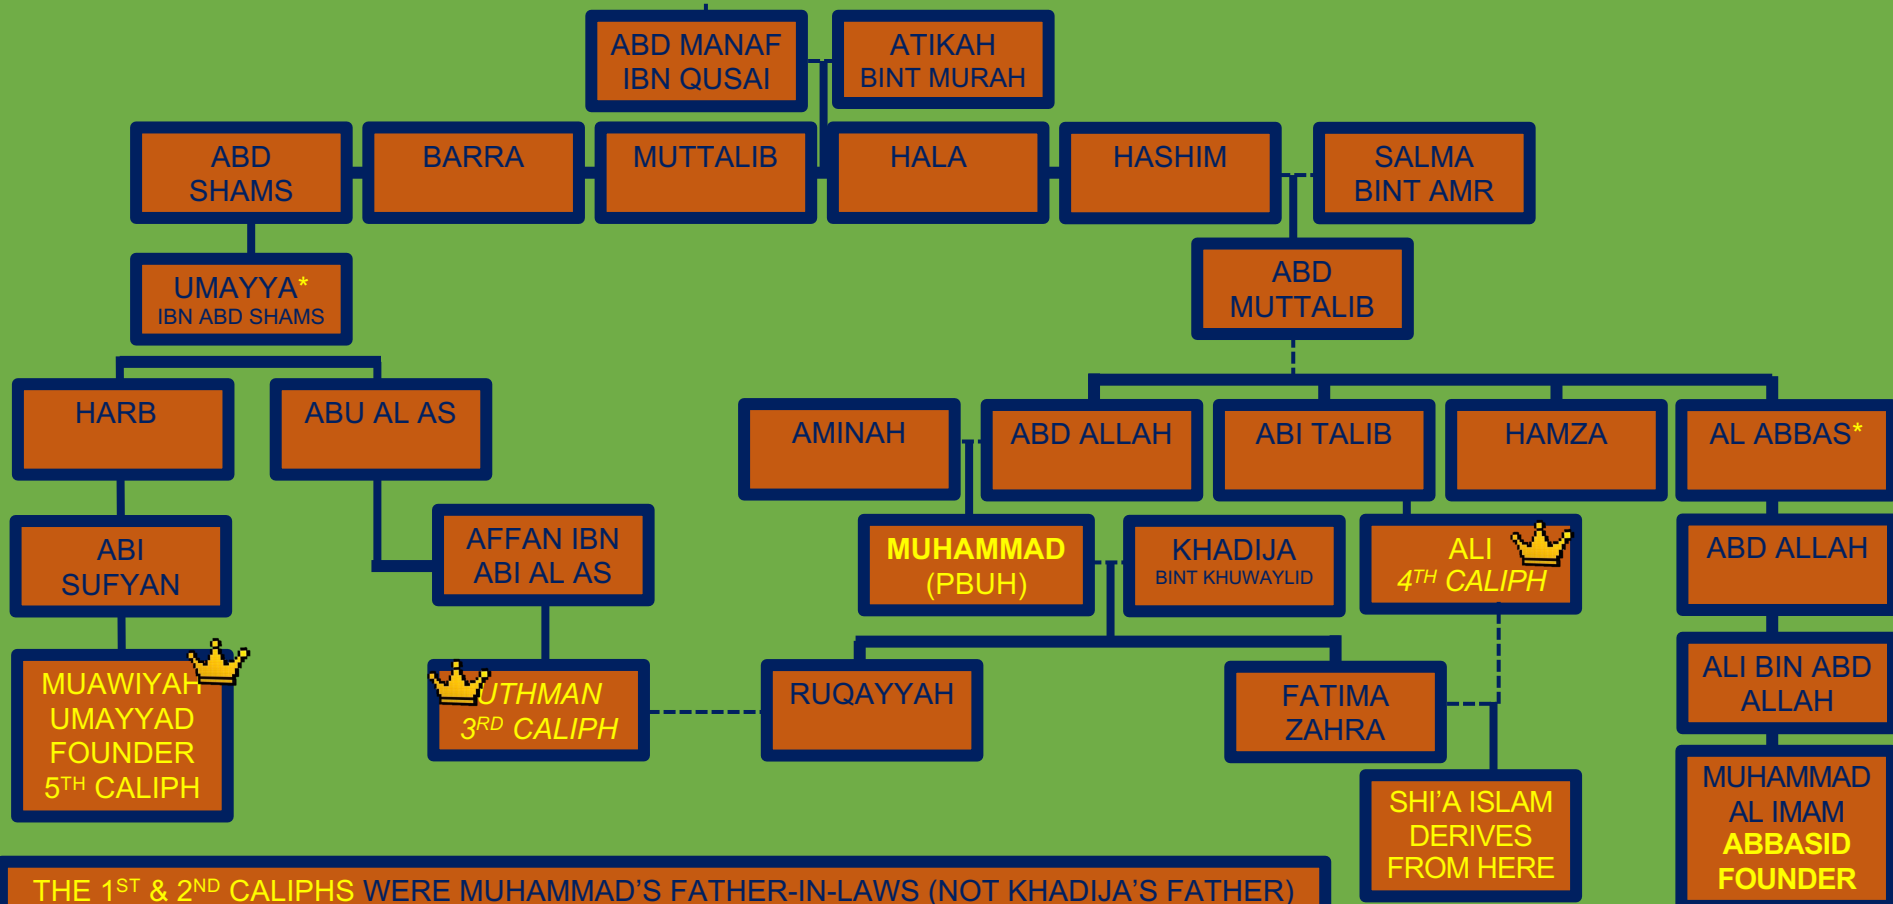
ABD MANAF IBN QUSAI

ATIKAH BINT MURAH

ABD SHAMS

BARRA

MUTTALIB

HALA

HASHIM

SALMA BINT AMR

UMAYYA* IBN ABD SHAMS

ABD MUTTALIB

HARB

ABU AL AS

AMINAH

ABD ALLAH

ABI TALIB

HAMZA

AL ABBAS*

ABI SUFYAN

AFFAN IBN ABI AL AS

MUHAMMAD (PBUH)

KHADIJA BINT KHUWAYLID

ALI $4^{TH}$ CALIPH

ABD ALLAH

MUAWIYAH UMAYYAD FOUNDER $5^{TH}$ CALIPH

UTHMAN $3^{RD}$ CALIPH

RUQAYYAH

FATIMA ZAHRA

ALI BIN ABD ALLAH

SHI'A ISLAM DERIVES FROM HERE

MUHAMMAD AL IMAM ABBASID FOUNDER

THE $1^{ST}$ & $2^{ND}$ CALIPHS WERE MUHAMMAD'S FATHER-IN-LAWS (NOT KHADIJA'S FATHER)